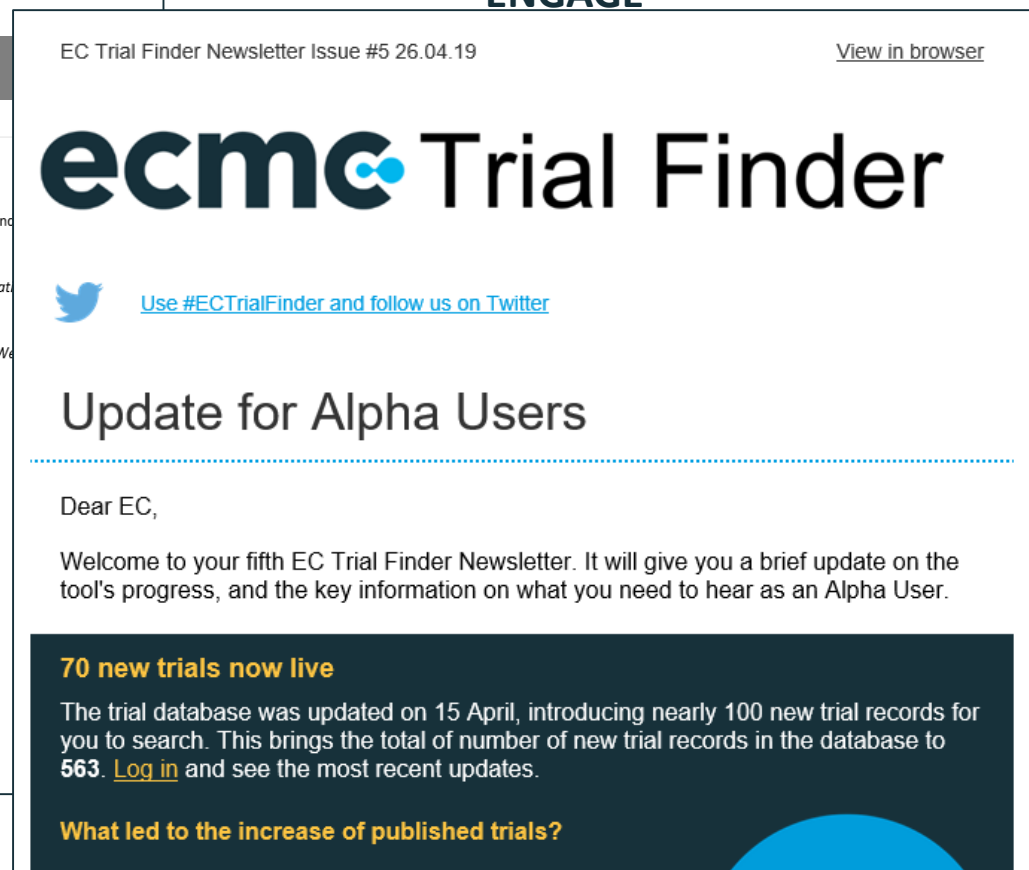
ENGAGE

EC Trial Finder Newsletter Issue #5 26.04.19

View in browser

ecmc Trial Finder

Use #ECTrialFinder and follow us on Twitter

Update for Alpha Users

Dear EC,

Welcome to your fifth EC Trial Finder Newsletter. It will give you a brief update on the tool's progress, and the key information on what you need to hear as an Alpha User.

70 new trials now live

The trial database was updated on 15 April, introducing nearly 100 new trial records for you to search. This brings the total of number of new trial records in the database to **563**. Log in and see the most recent updates.

What led to the increase of published trials?